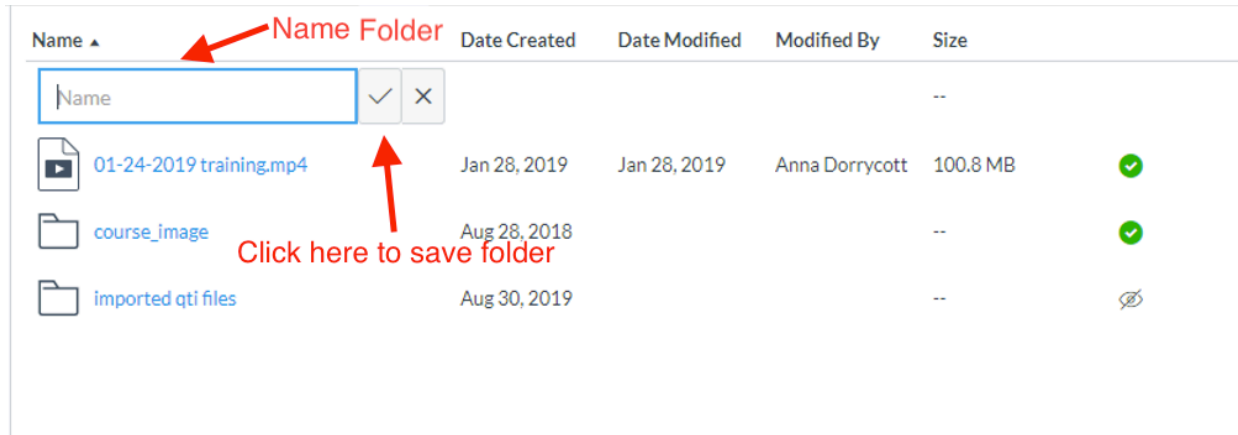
Name ▲ Name Folder Date Created Date Modified Modified By Size

Name --

01-24-2019 training.mp4 Jan 28, 2019 Jan 28, 2019 Anna Dorrycott 100.8 MB

course_image Aug 28, 2018 --

Click here to save folder

imported qti files Aug 30, 2019 --